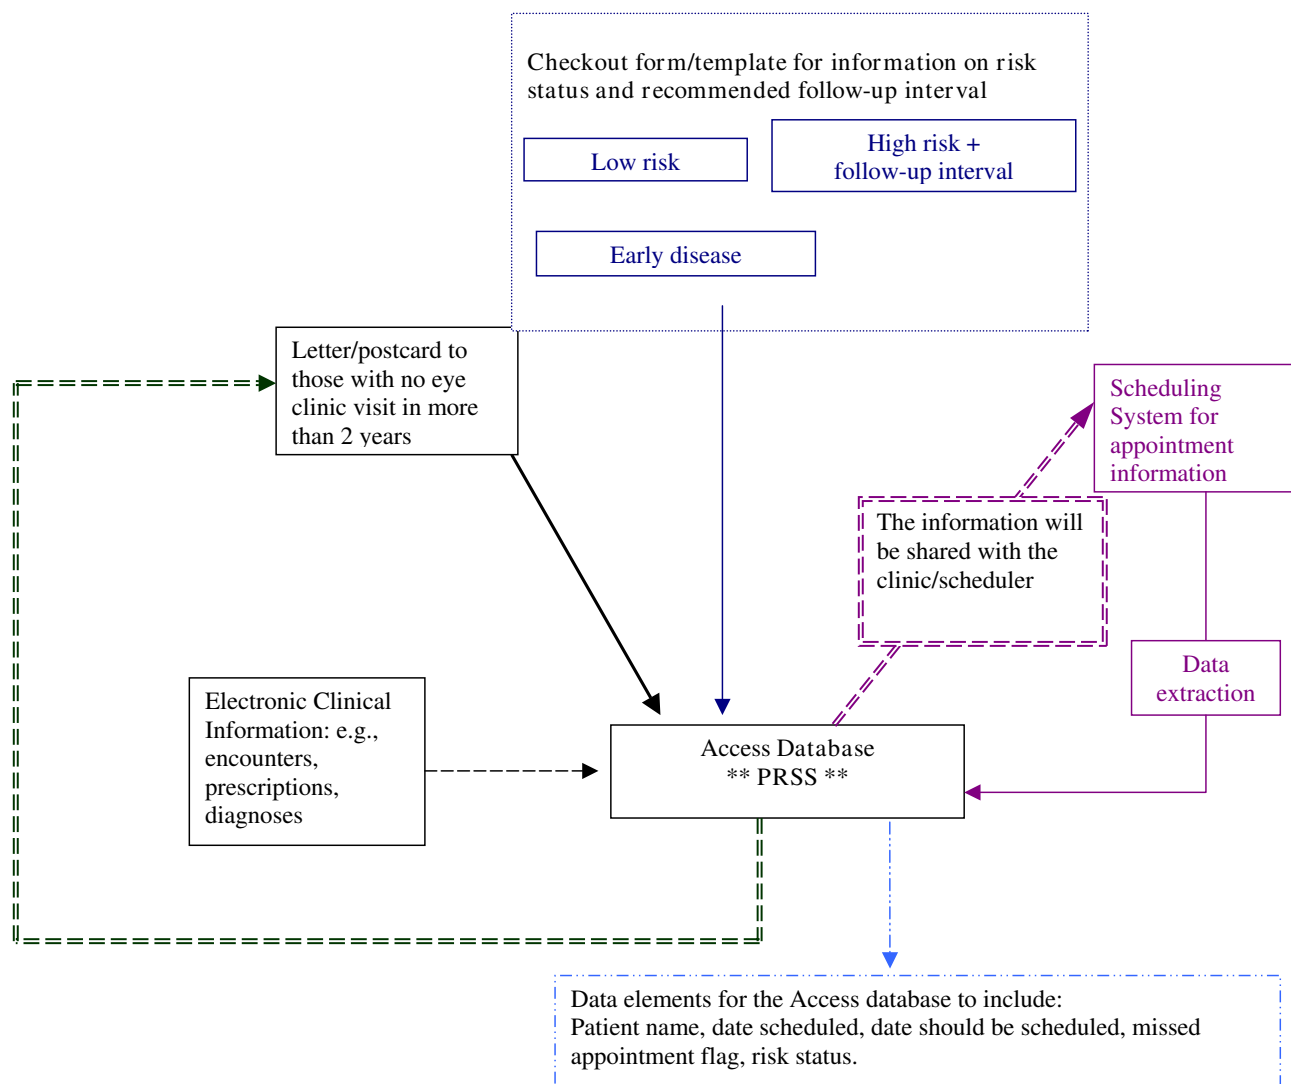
Checkout form/template for information on risk status and recommended follow-up interval

Low risk

High risk + follow-up interval

Early disease

Letter/postcard to those with no eye clinic visit in more than 2 years

Scheduling System for appointment information

The information will be shared with the clinic/scheduler

Data extraction

Electronic Clinical Information: e.g., encounters, prescriptions, diagnoses

Access Database
** PRSS **

Data elements for the Access database to include:
Patient name, date scheduled, date should be scheduled, missed appointment flag, risk status.